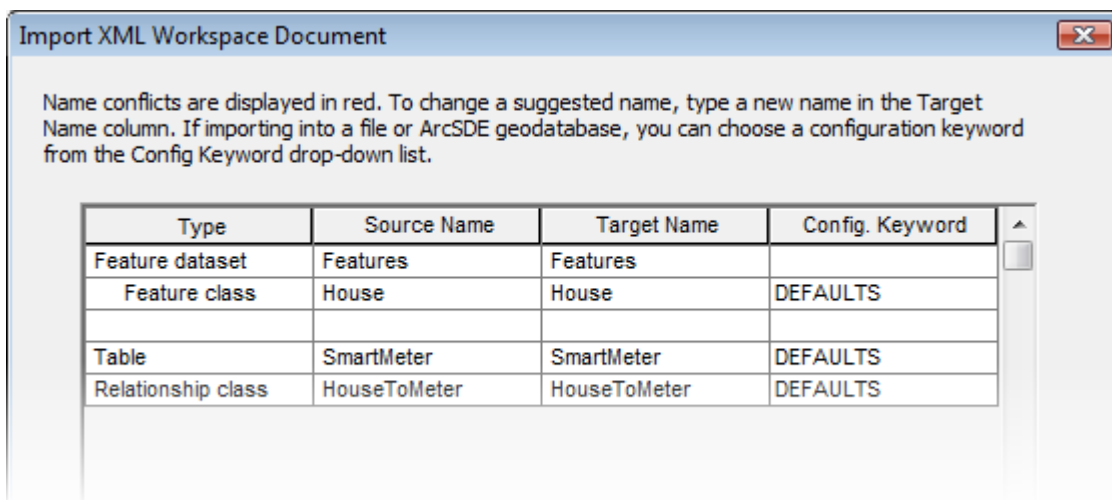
Import XML Workspace Document

Name conflicts are displayed in red. To change a suggested name, type a new name in the Target Name column. If importing into a file or ArcSDE geodatabase, you can choose a configuration keyword from the Config Keyword drop-down list.

| Type | Source Name | Target Name | Config. Keyword |
|---|---|---|---|
| Feature dataset | Features | Features | |
| Feature class | House | House | DEFAULTS |
| | | | |
| Table | SmartMeter | SmartMeter | DEFAULTS |
| Relationship class | HouseToMeter | HouseToMeter | DEFAULTS |